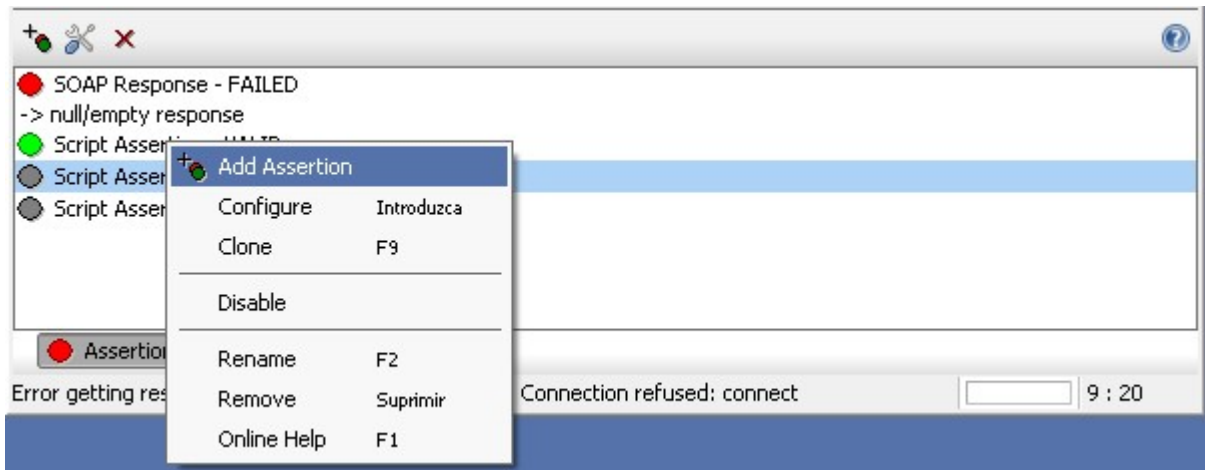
SOAP Response - FAILED
-> null/empty response
Script Asser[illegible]
Script Asser
Script Asser

Add Assertion
Configure Introduzca
Clone F9
Disable
Rename F2
Remove Suprimir
Online Help F1

Assertio

Error getting res Connection refused: connect 9 : 20